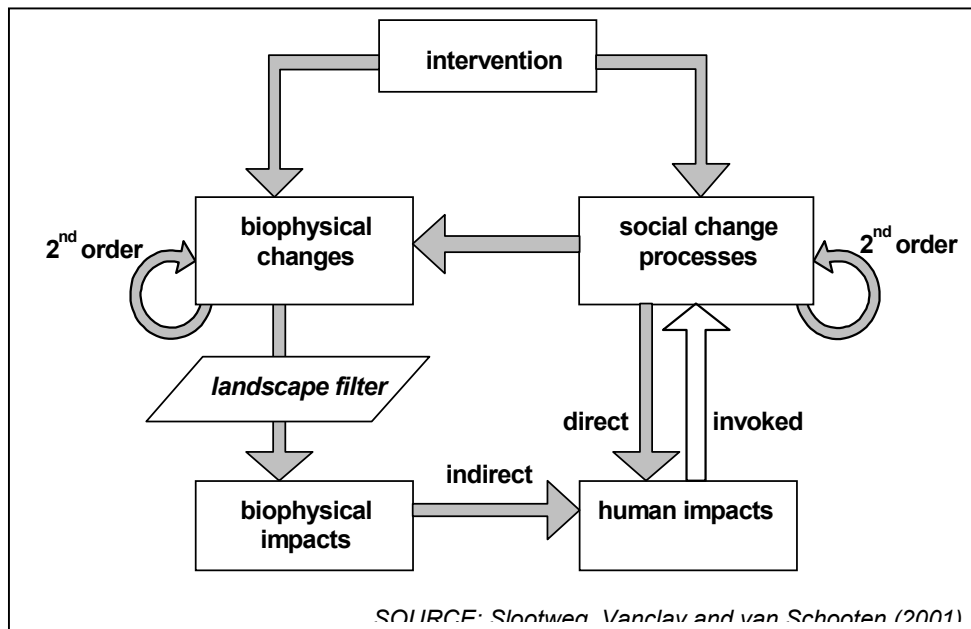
intervention

$2^{nd}$ order

biophysical changes

social change processes

$2^{nd}$ order

landscape filter

direct

invoked

indirect

biophysical impacts

human impacts

SOURCE: Slootweg, Vanclay and van Schooten (2001)